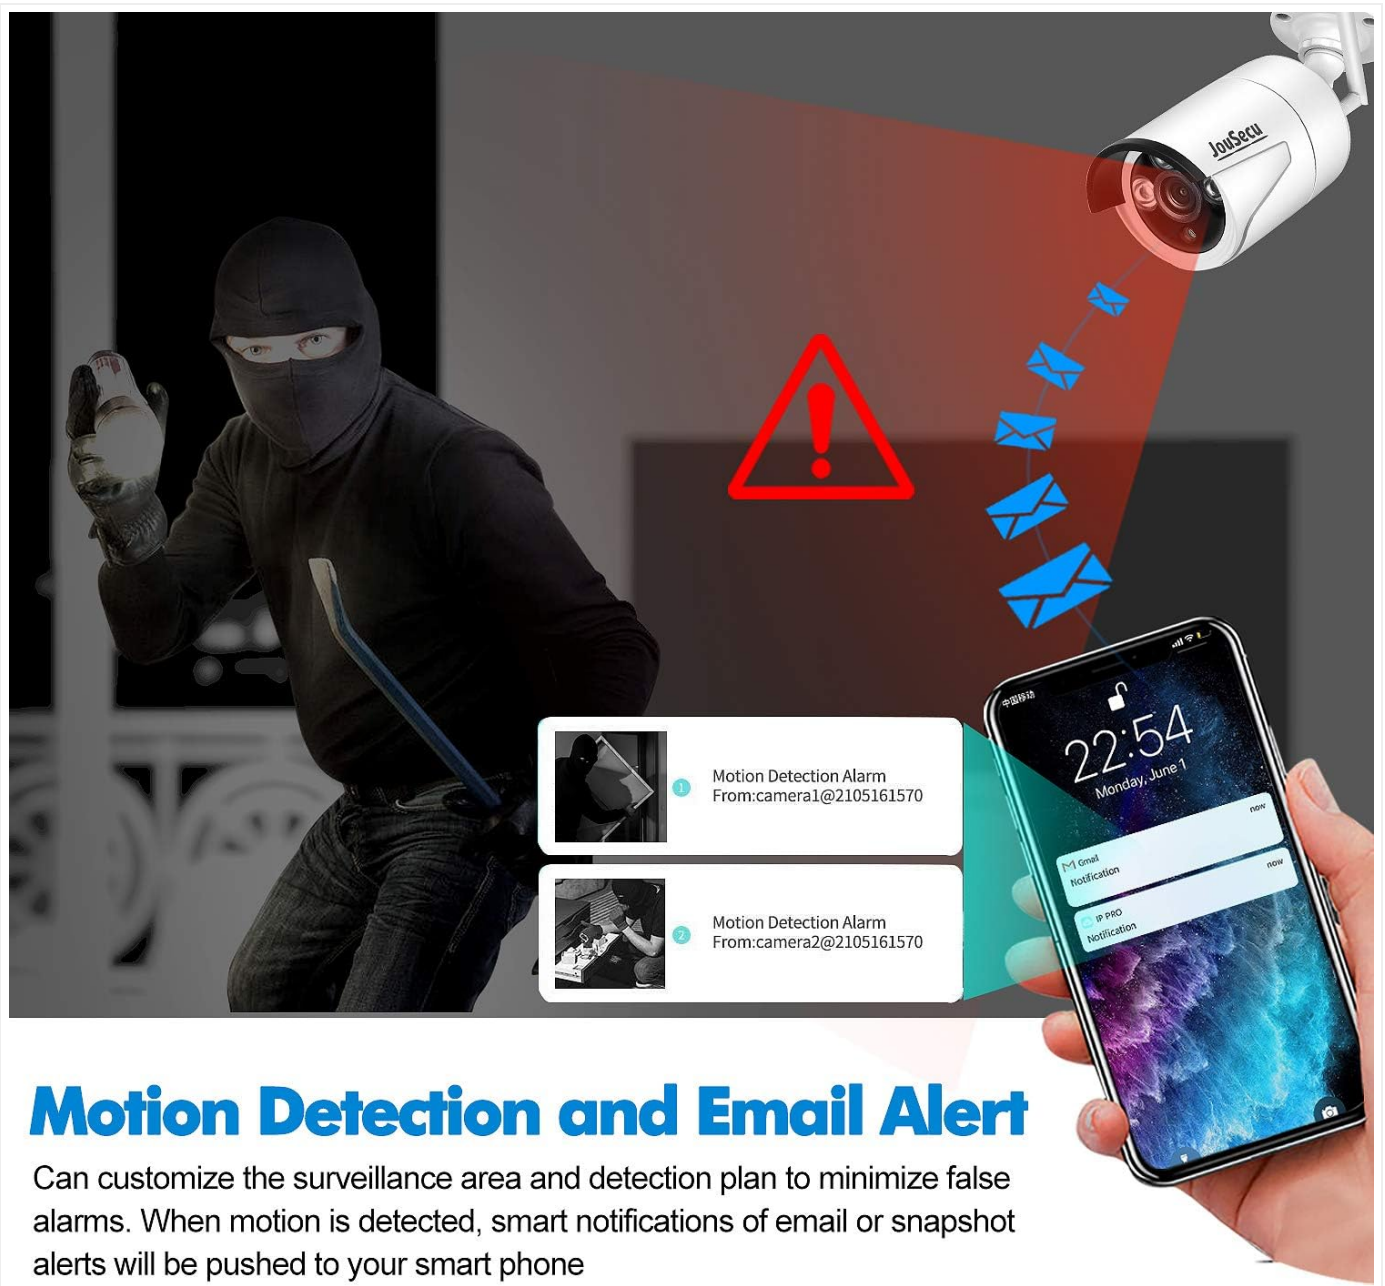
JouSecu

1 Motion Detection Alarm
From:camera1@2105161570

2 Motion Detection Alarm
From:camera2@2105161570

中国移动

22:54
Monday, June 1

Gmail
Notification
now

IP PRO
Notification
now

Motion Detection and Email Alert

Can customize the surveillance area and detection plan to minimize false alarms. When motion is detected, smart notifications of email or snapshot alerts will be pushed to your smart phone